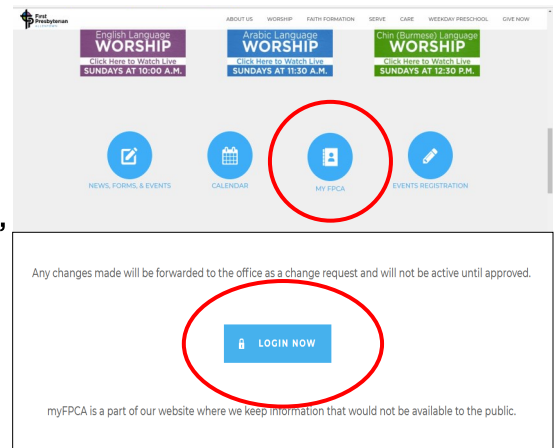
First Presbyterian

ABOUT US WORSHIP FAITH FORMATION SERVE CARE WEEKDAY PRESCHOOL GIVE NOW

English Language
WORSHIP
Click Here to Watch Live
SUNDAYS AT 10:00 A.M.

Arabic Language
WORSHIP
Click Here to Watch Live
SUNDAYS AT 11:30 A.M.

Chin (Burmese) Language
WORSHIP
Click Here to Watch Live
SUNDAYS AT 12:30 P.M.

NEWS, FORMS, & EVENTS

CALENDAR

MY FPCA

EVENTS REGISTRATION

Any changes made will be forwarded to the office as a change request and will not be active until approved.

LOGIN NOW

myFPCA is a part of our website where we keep information that would not be available to the public.